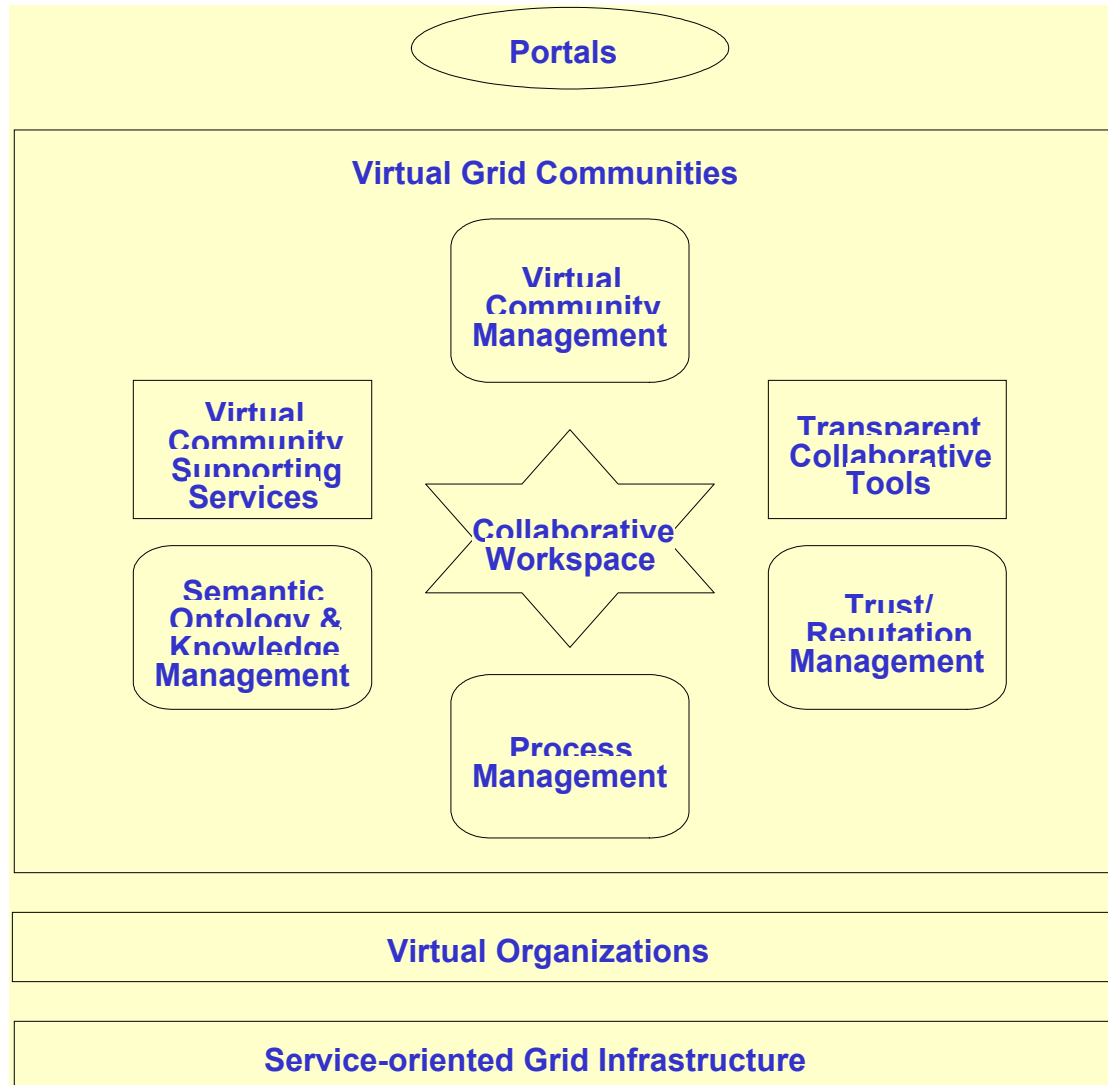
Portals

Virtual Grid Communities

Virtual Community Management

Virtual Community Supporting Services

Transparent Collaborative Tools

Collaborative Workspace

Semantic Ontology & Knowledge Management

Trust/ Reputation Management

Process Management

Virtual Organizations

Service-oriented Grid Infrastructure